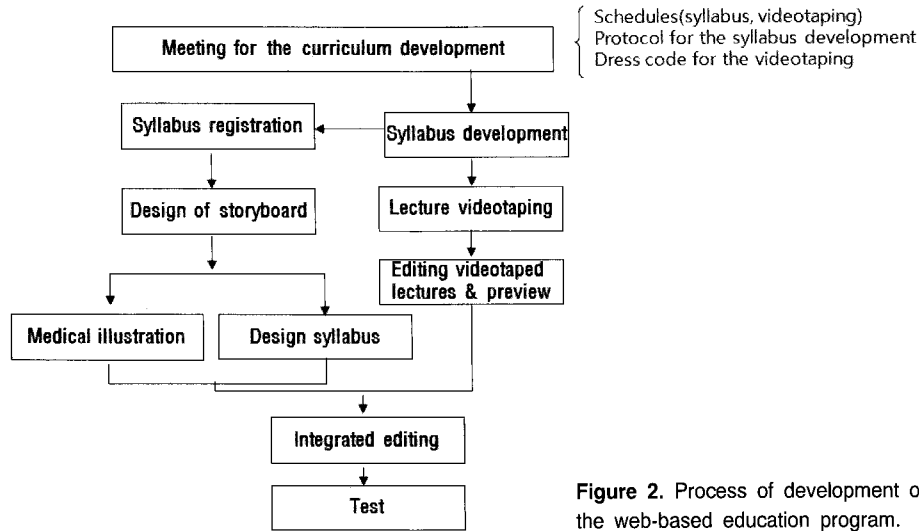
Meeting for the curriculum development

Schedules(syllabus, videotaping)
Protocol for the syllabus development
Dress code for the videotaping

Syllabus registration

Syllabus development

Design of storyboard

Lecture videotaping

Editing videotaped lectures & preview

Medical illustration

Design syllabus

Integrated editing

Test

**Figure 2.** Process of development of the web-based education program.